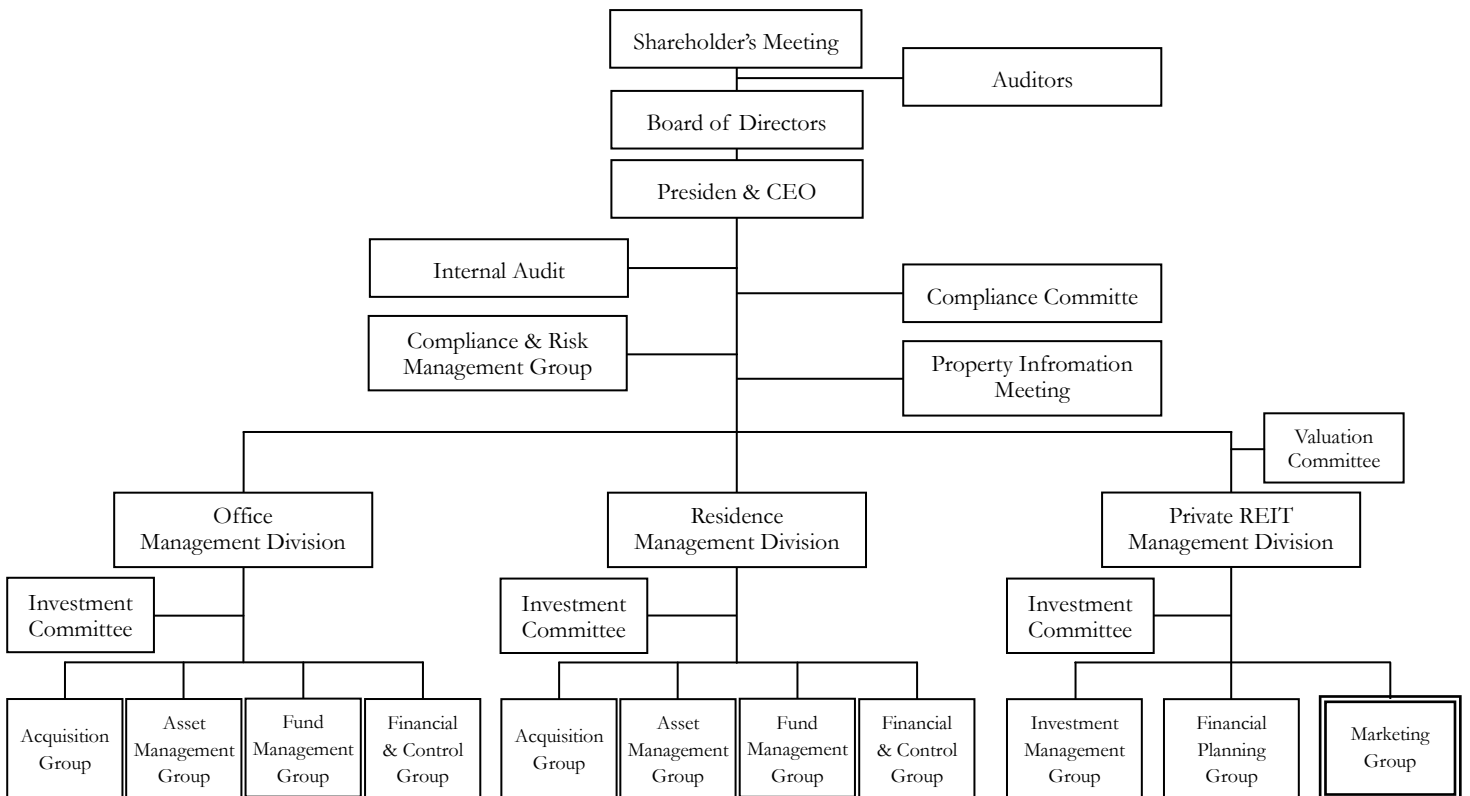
Shareholder's Meeting

Auditors

Board of Directors

Presiden & CEO

Internal Audit

Compliance Committe

Compliance & Risk Management Group

Property Infromation Meeting

Valuation Committee

Office Management Division

Residence Management Division

Private REIT Management Division

Investment Committee

Investment Committee

Investment Committee

Acquisition Group

Asset Management Group

Fund Management Group

Financial & Control Group

Acquisition Group

Asset Management Group

Fund Management Group

Financial & Control Group

Investment Management Group

Financial Planning Group

Marketing Group